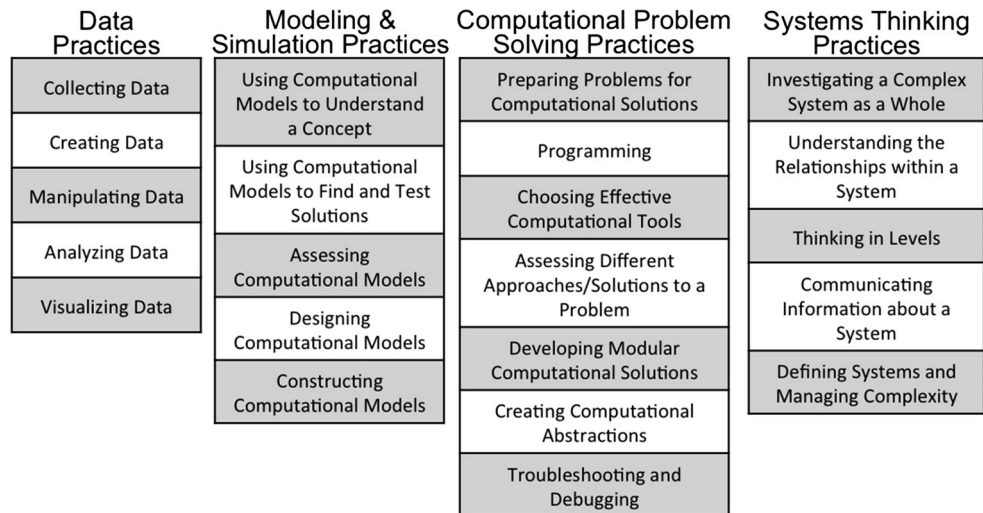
Data Practices

Collecting Data

Creating Data

Manipulating Data

Analyzing Data

Visualizing Data

Modeling & Simulation Practices

Using Computational Models to Understand a Concept

Using Computational Models to Find and Test Solutions

Assessing Computational Models

Designing Computational Models

Constructing Computational Models

Computational Problem Solving Practices

Preparing Problems for Computational Solutions

Programming

Choosing Effective Computational Tools

Assessing Different Approaches/Solutions to a Problem

Developing Modular Computational Solutions

Creating Computational Abstractions

Troubleshooting and Debugging

Systems Thinking Practices

Investigating a Complex System as a Whole

Understanding the Relationships within a System

Thinking in Levels

Communicating Information about a System

Defining Systems and Managing Complexity